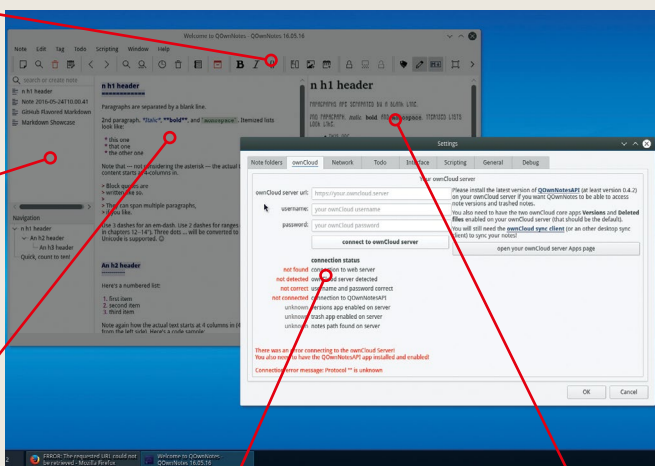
Welcome to QOwnNotes - QOwnNotes 16.05.16

Note Edit Tag Todo Scripting Window Help

Search or create note

n h1 header
Note 2016-05-24T10:00:41
GitHub Flavored Markdown
Markdown Showcase

Navigation
n h1 header
An h2 header
An h3 header
Quick, count to ten!

n h1 header
============

Paragraphs are separated by a blank line.

2nd paragraph. *Italic*, **bold**, and `monospace`. Itemized lists look like:

* this one
* that one
* the other one

Note that --- not considering the asterisk --- the actual content starts at 4-columns in.

> Block quotes are
> written like so.
>
> They can span multiple paragraphs,
> if you like.

Use 3 dashes for an em-dash. Use 2 dashes for ranges in chapters 12--14"). Three dots ... will be converted to Unicode is supported. ☺

An h2 header

Here's a numbered list:

1. first item
2. second item
3. third item

Note again how the actual text starts at 4 columns in (4 from the left side). Here's a code sample:

n h1 header

PARAGRAPHS ARE SEPARATED BY A BLANK LINE.

2ND PARAGRAPH. Italic, bold, and monospace. ITEMIZED LISTS LOOK LIKE:

Settings

Note folders ownCloud Network Todo Interface Scripting General Debug

Your ownCloud server

ownCloud server url: https://your.owncloud.server
username: your ownCloud username
password: your ownCloud password
connect to ownCloud server

Please install the latest version of QOwnNotesAPI (at least version 0.4.2) on your ownCloud server if you want QOwnNotes to be able to access note versions and trashed notes.
You also need to have the two ownCloud core apps Versions and Deleted files enabled on your ownCloud server (that should be the default).
You will still need the ownCloud sync client (or an other desktop sync client) to sync your notes!
open your ownCloud server Apps page

connection status
not found connection to web server
not detected ownCloud server detected
not correct username and password correct
not connected connection to QOwnNotesAPI
unknown versions app enabled on server
unknown trash app enabled on server
unknown notes path found on server

There was an error connecting to the ownCloud Server!
You also need to have the QOwnNotesAPI app installed and enabled!

Connection error message: Protocol "" is unknown

OK Cancel

ERROR: The requested URL could not be retrieved - Mozilla Firefox
Welcome to QOwnNotes - QOwnNotes 16.05.16